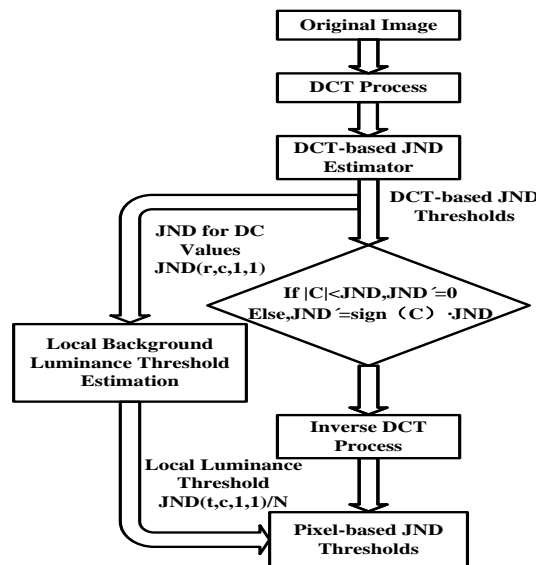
Original Image

DCT Process

DCT-based JND Estimator

DCT-based JND Thresholds

JND for DC Values JND(r,c,1,1)

If |C|<JND,JND´=0
Else,JND´=sign（C）·JND

Local Background Luminance Threshold Estimation

Inverse DCT Process

Local Luminance Threshold JND(t,c,1,1)/N

Pixel-based JND Thresholds